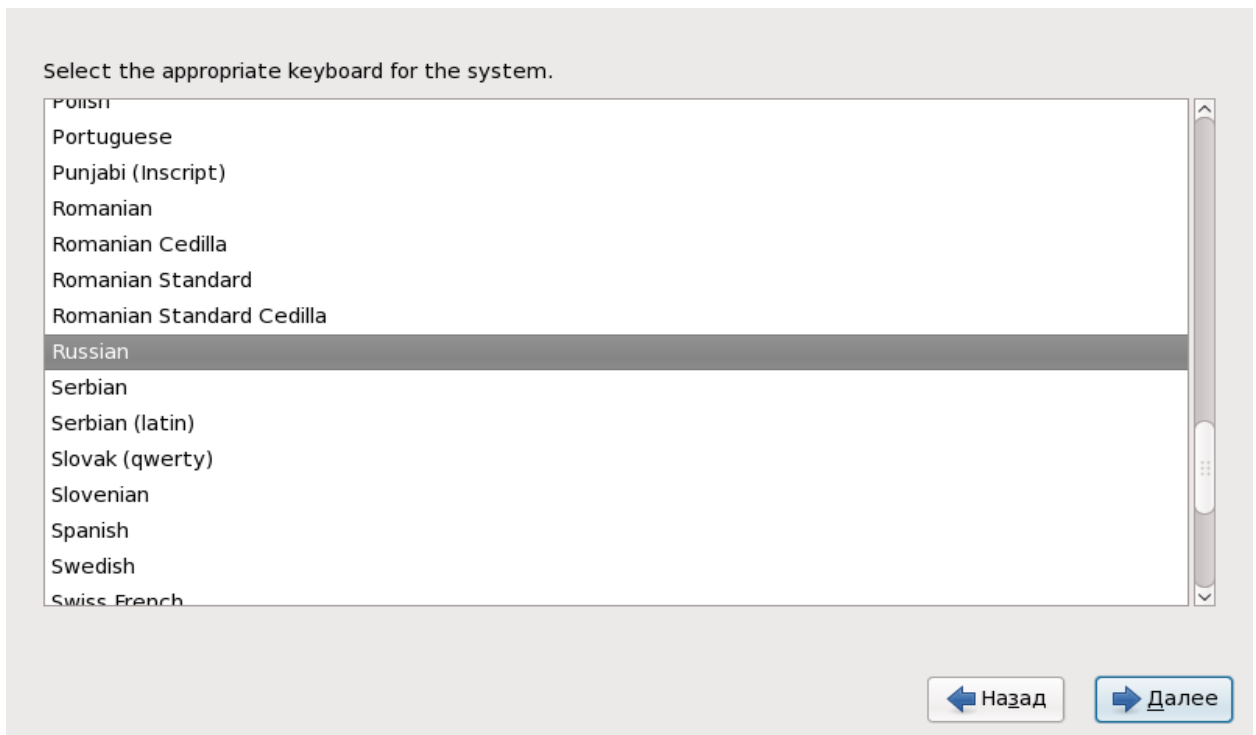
Select the appropriate keyboard for the system.

Polish
Portuguese
Punjabi (Inscript)
Romanian
Romanian Cedilla
Romanian Standard
Romanian Standard Cedilla
Russian
Serbian
Serbian (latin)
Slovak (qwerty)
Slovenian
Spanish
Swedish
Swiss French

Назад
Далее